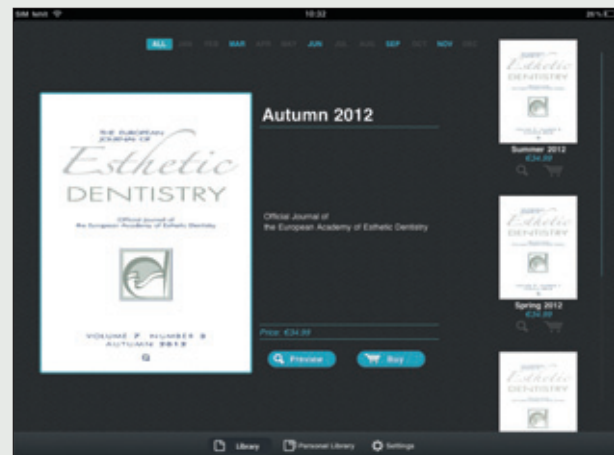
SIM lock

10:32

26%

ALL JAN FEB MAR APR MAY JUN JUL AUG SEP OCT NOV DEC

THE EUROPEAN JOURNAL OF
Esthetic
DENTISTRY

Official Journal of the European Academy of Esthetic Dentistry

VOLUME 7 NUMBER 3
AUTUMN 2012

Autumn 2012

Official Journal of
the European Academy of Esthetic Dentistry

Price: €34.99

Preview

Buy

Summer 2012
€34.99

Spring 2012
€34.99

Library

Personal Library

Settings